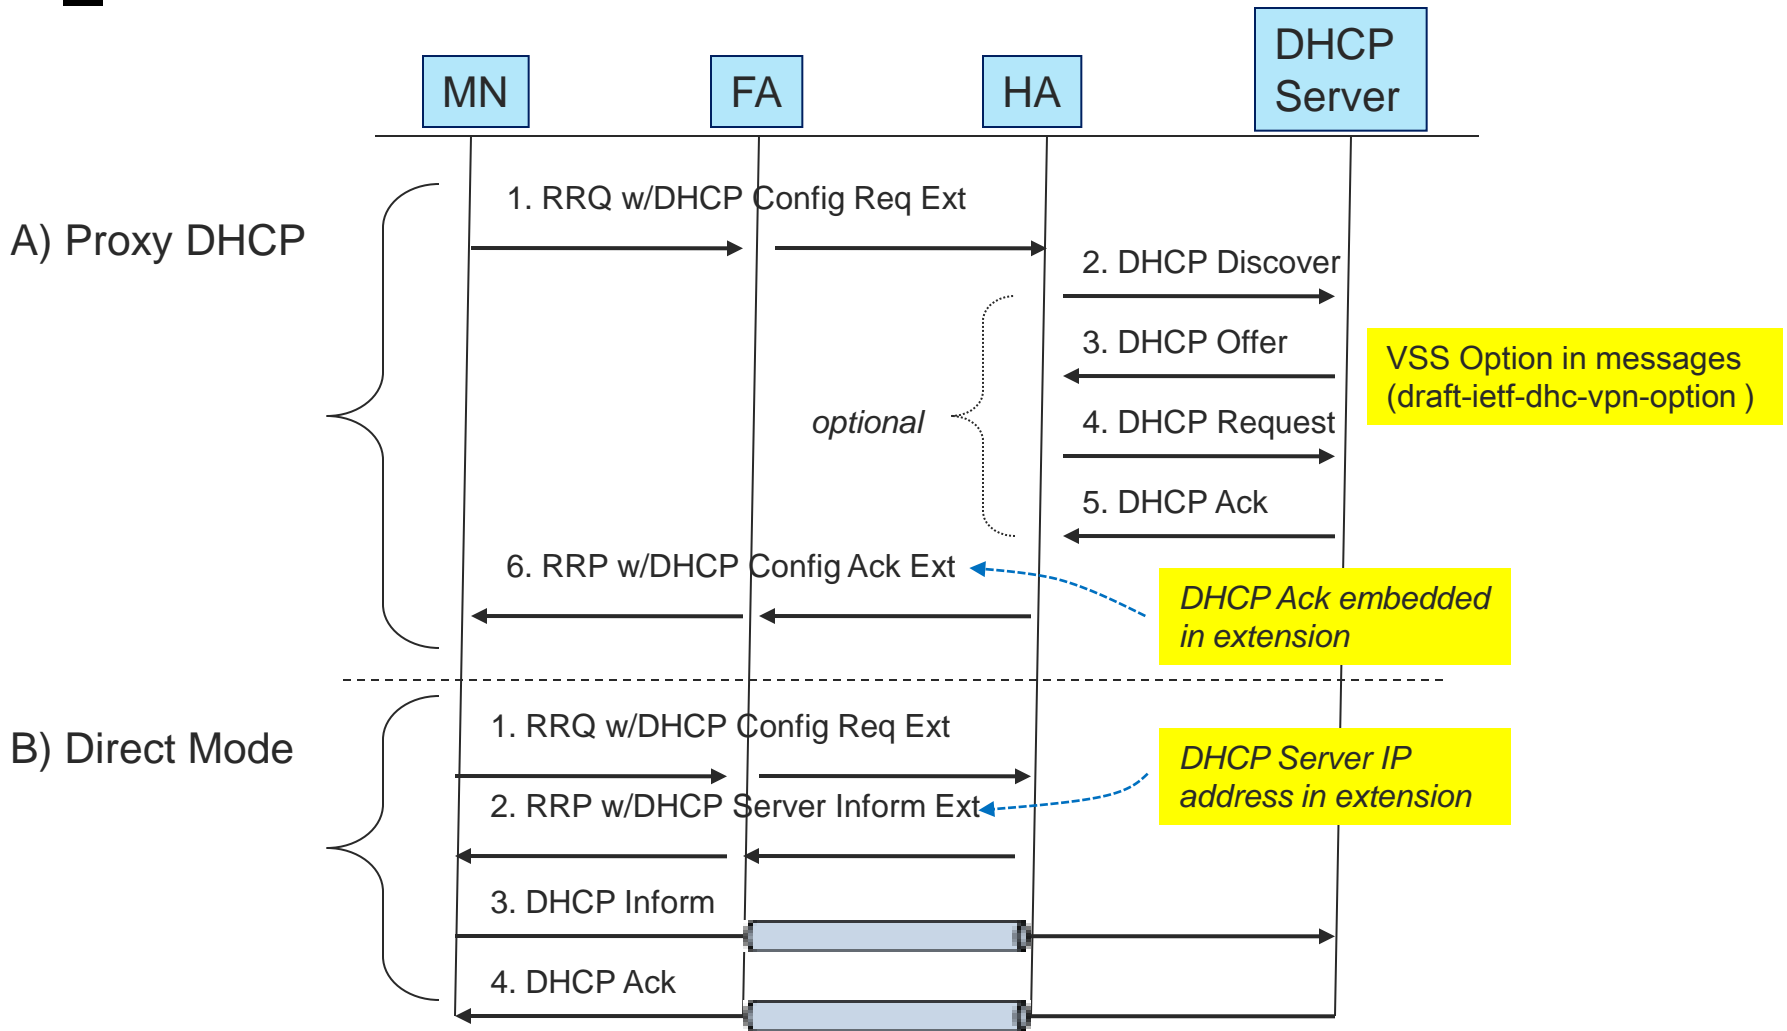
MN

FA

HA

DHCP Server

A) Proxy DHCP

1. RRQ w/DHCP Config Req Ext

2. DHCP Discover

3. DHCP Offer

VSS Option in messages (draft-ietf-dhc-vpn-option )

optional

4. DHCP Request

5. DHCP Ack

6. RRP w/DHCP Config Ack Ext

DHCP Ack embedded in extension

B) Direct Mode

1. RRQ w/DHCP Config Req Ext

DHCP Server IP address in extension

2. RRP w/DHCP Server Inform Ext

3. DHCP Inform

4. DHCP Ack